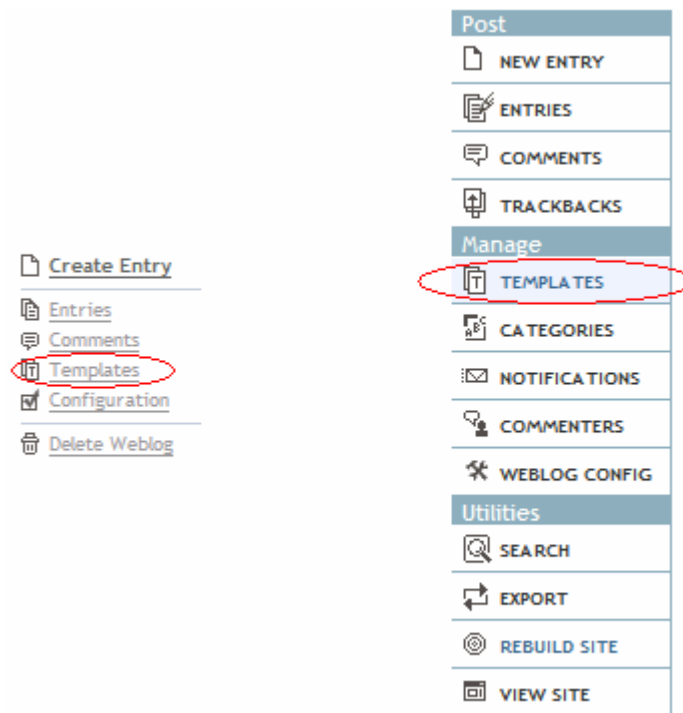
Create Entry

Entries
Comments
Templates
Configuration

Delete Weblog

Post
NEW ENTRY
ENTRIES
COMMENTS
TRACKBACKS
Manage
TEMPLATES
CATEGORIES
NOTIFICATIONS
COMMENTERS
WEBLOG CONFIG
Utilities
SEARCH
EXPORT
REBUILD SITE
VIEW SITE